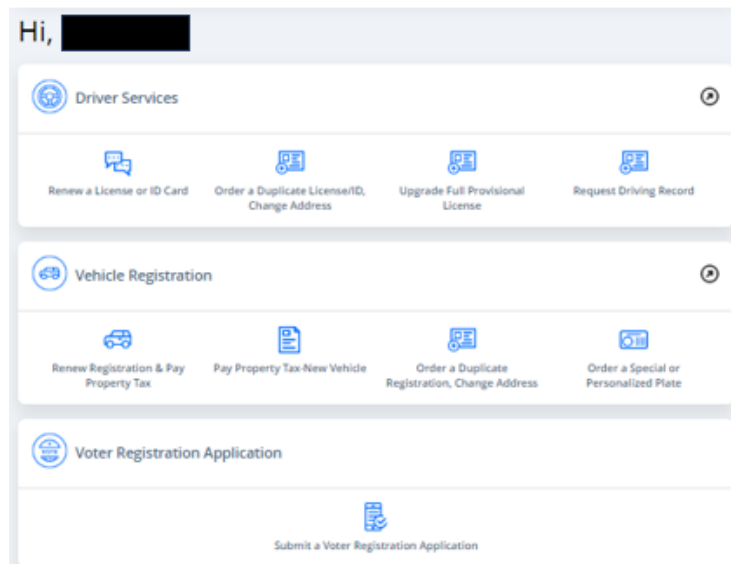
Hi,

Driver Services

Renew a License or ID Card

Order a Duplicate License/ID, Change Address

Upgrade Full Provisional License

Request Driving Record

Vehicle Registration

Renew Registration & Pay Property Tax

Pay Property Tax-New Vehicle

Order a Duplicate Registration, Change Address

Order a Special or Personalized Plate

Voter Registration Application

Submit a Voter Registration Application